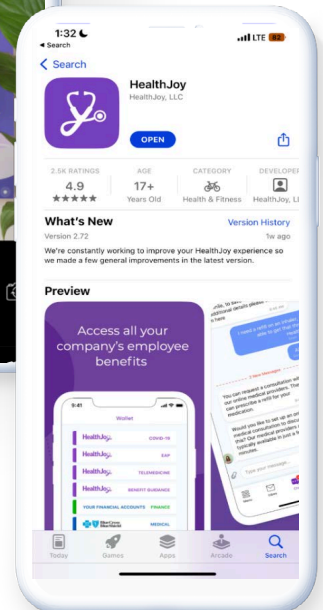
1:32
◂ Search
LTE 82

< Search

HealthJoy
HealthJoy, LLC

OPEN

2.5K RATINGS
4.9
★★★★★

AGE
17+
Years Old

CATEGORY
Health & Fitness

DEVELOPER
HealthJoy, LLC

What's New
Version History
Version 2.72
1w ago

We're constantly working to improve your HealthJoy experience so we made a few general improvements in the latest version.

Preview

Access all your company's employee benefits

9:41
Wallet
HealthJoy COVID-19
HealthJoy EAP
HealthJoy TELEMEDICINE
HealthJoy BENEFIT GUIDANCE
YOUR FINANCIAL ACCOUNTS FINANCE
MEDICAL

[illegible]
You can request a consultation with our online medical providers. They can prescribe a refill for your medication.
Would you like to set up an online medical consultation to discuss that? Our medical providers typically available in just a few minutes.
Type your message...

Today
Games
Apps
Arcade
Search